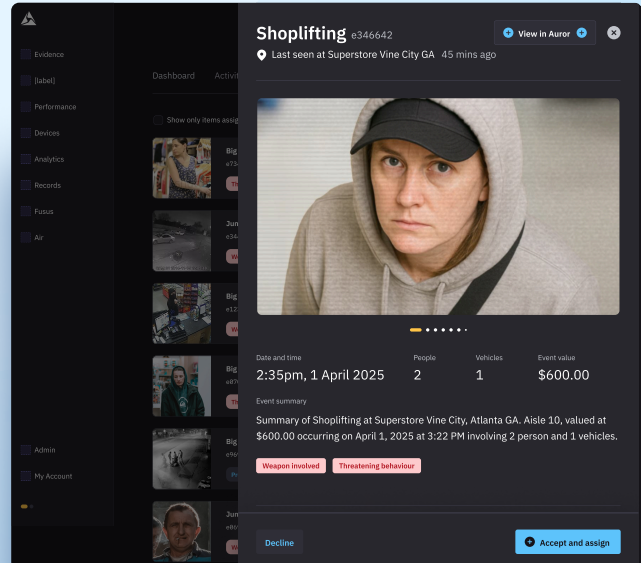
Evidence
[label]
Performance
Devices
Analytics
Records
Fusus
Air
Admin
My Account

Dashboard Activi

Show only items assig

Big
e73

Jun
e34

Big
e12

Big
e87

Big
e96

Jun
e80

Shoplifting e346642
View in Auror
Last seen at Superstore Vine City GA 45 mins ago

Date and time
2:35pm, 1 April 2025

People
2

Vehicles
1

Event value
$600.00

Event summary
Summary of Shoplifting at Superstore Vine City, Atlanta GA. Aisle 10, valued at $600.00 occurring on April 1, 2025 at 3:22 PM involving 2 person and 1 vehicles.

Weapon involved
Threatening behaviour

Decline
Accept and assign